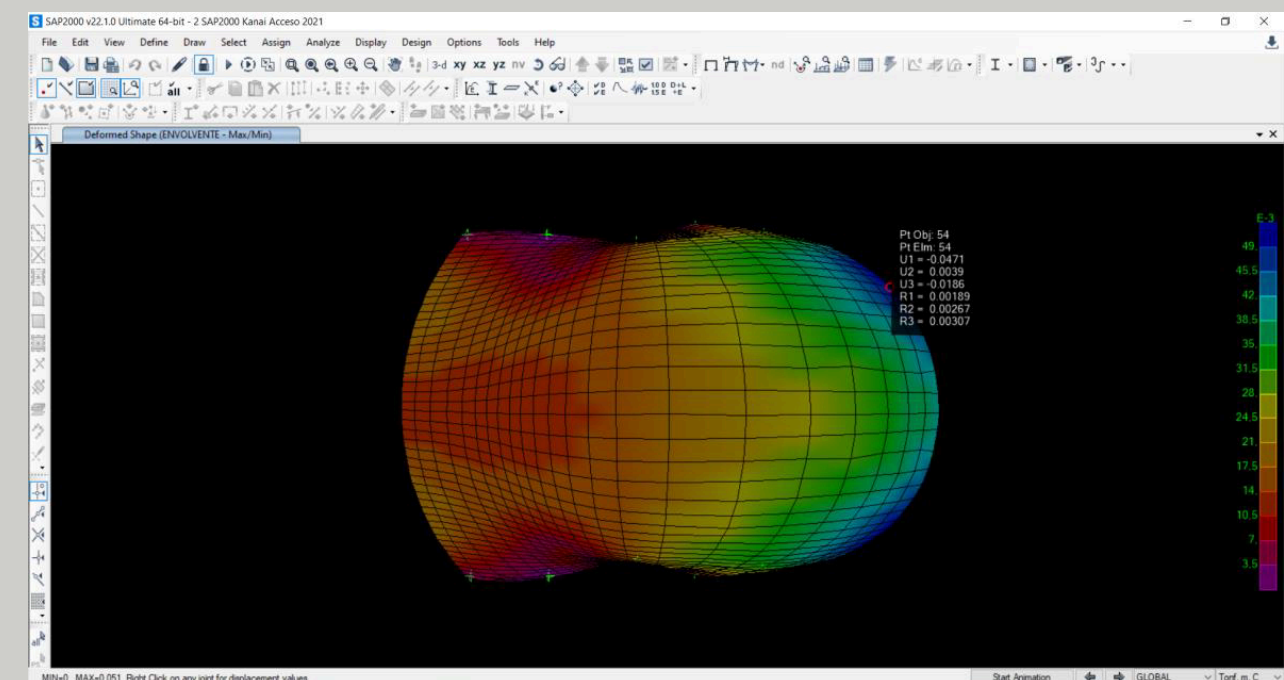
SAP2000 v22.1.0 Ultimate 64-bit - 2 SAP2000 Kanai Acceso 2021

File Edit View Define Draw Select Assign Analyze Display Design Options Tools Help

3-d xy xz yz nv

nd

Deformed Shape (ENVOLVENTE - Max/Min)

Pt Obj: 54
Pt Elm: 54
U1 = -0.0471
U2 = 0.0039
U3 = -0.0186
R1 = 0.00189
R2 = 0.00267
R3 = 0.00307

E-3
49.
45.5
42.
38.5
35.
31.5
28.
24.5
21.
17.5
14.
10.5
7.
3.5

MIN=0, MAX=0.051, Right Click on any joint for displacement values

Start Animation

GLOBAL

Tonf, m, C